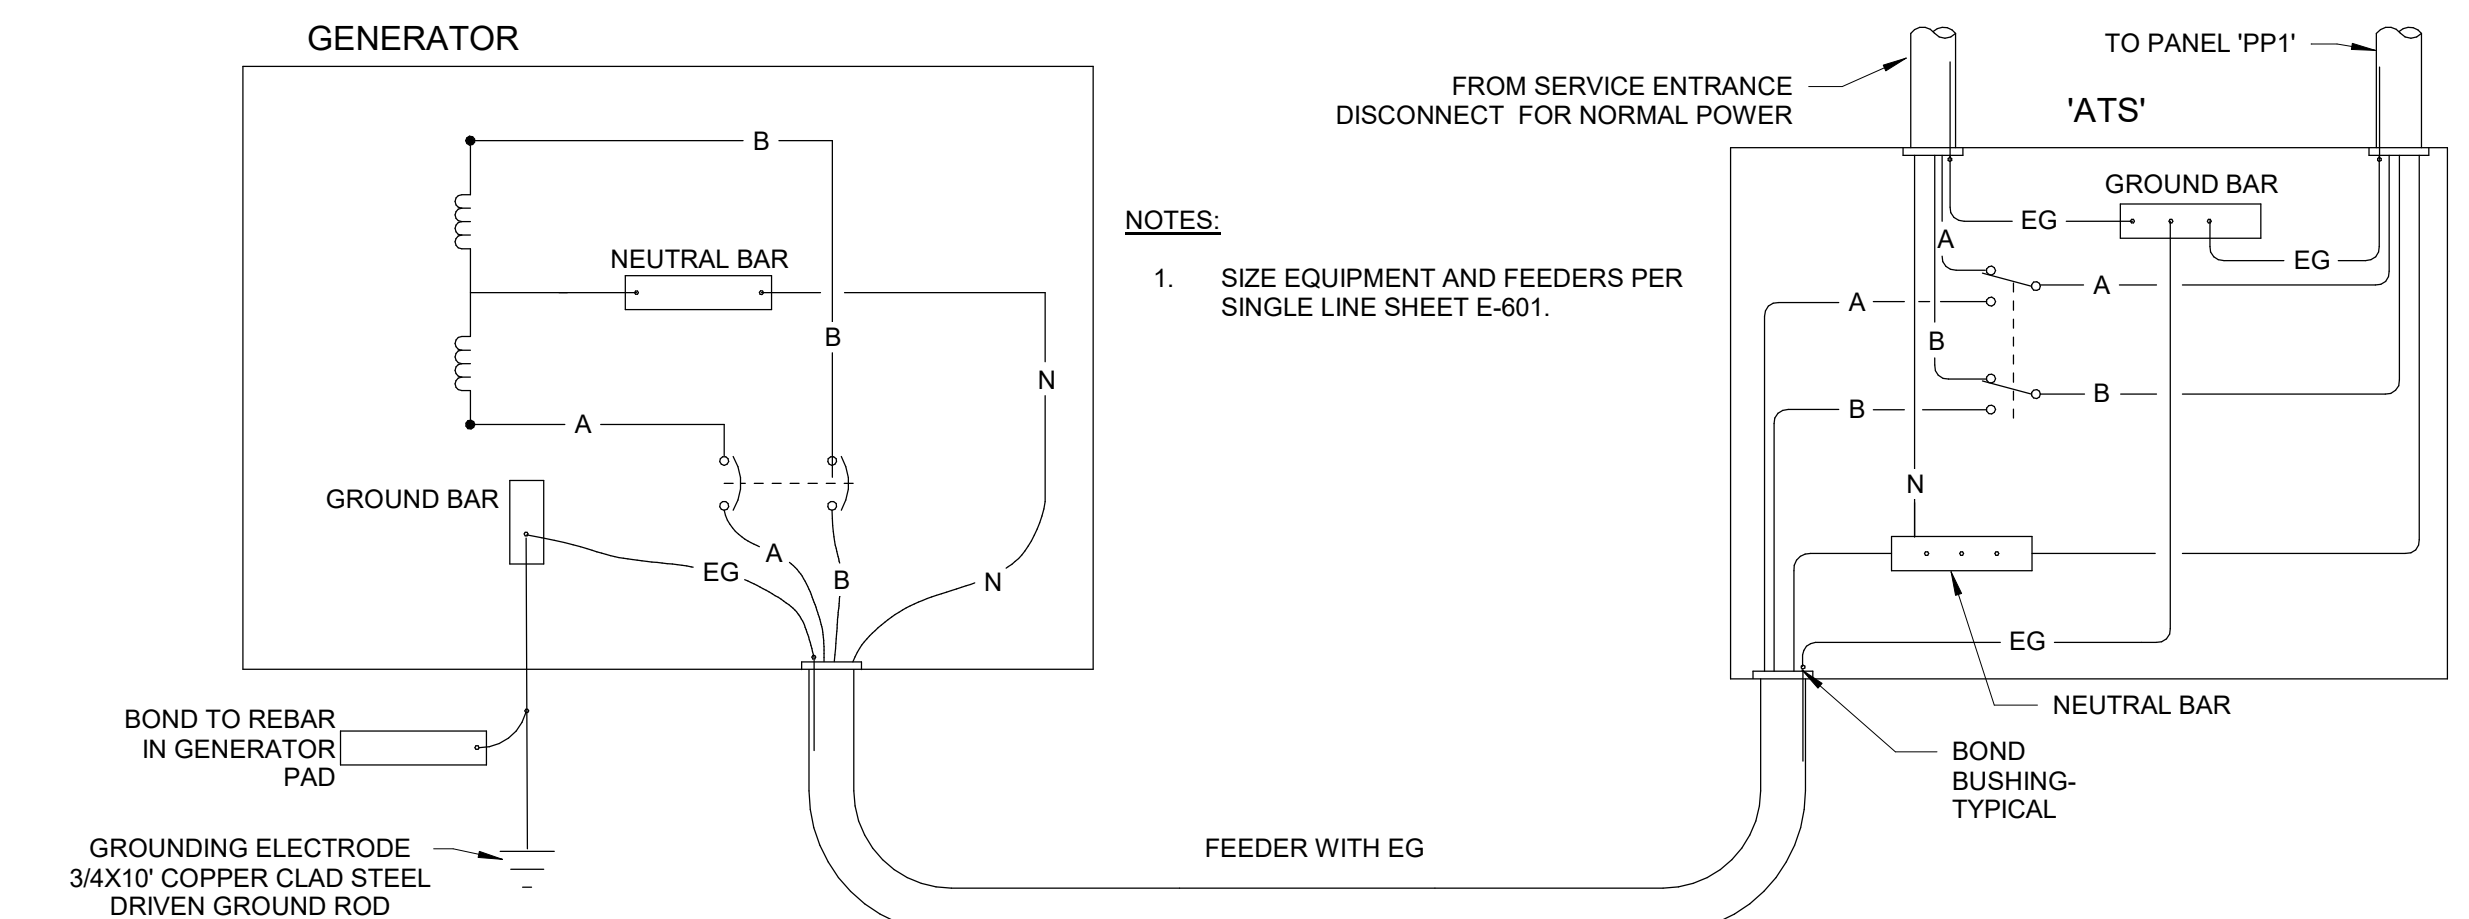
GENERATOR

B

NEUTRAL BAR

B

N

A

GROUND BAR

EG

A

B

N

BOND TO REBAR IN GENERATOR PAD

GROUNDING ELECTRODE 3/4X10' COPPER CLAD STEEL DRIVEN GROUND ROD

NOTES:

1. SIZE EQUIPMENT AND FEEDERS PER SINGLE LINE SHEET E-601.

FEEDER WITH EG

FROM SERVICE ENTRANCE DISCONNECT FOR NORMAL POWER

TO PANEL 'PP1'

'ATS'

GROUND BAR

EG

EG

A

A

A

B

B

B

N

EG

NEUTRAL BAR

BOND BUSHING- TYPICAL